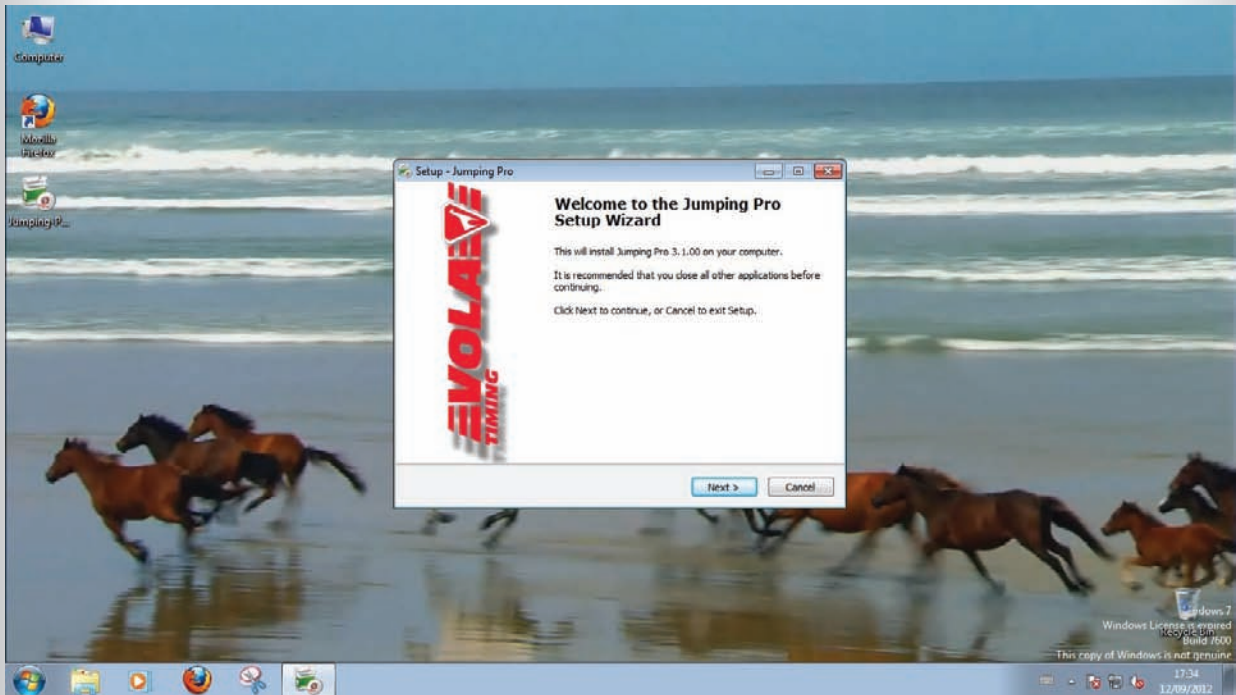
Computer

Mozilla Firefox

Jumping P...

Setup - Jumping Pro

Welcome to the Jumping Pro Setup Wizard

This will install Jumping Pro 3.1.00 on your computer.

It is recommended that you close all other applications before continuing.

Click Next to continue, or Cancel to exit Setup.

VOLA TIMING

Next >

Cancel

Windows 7
Windows License is expired
Recycle Bin
Build 7600
This copy of Windows is not genuine

17:34
12/09/2012